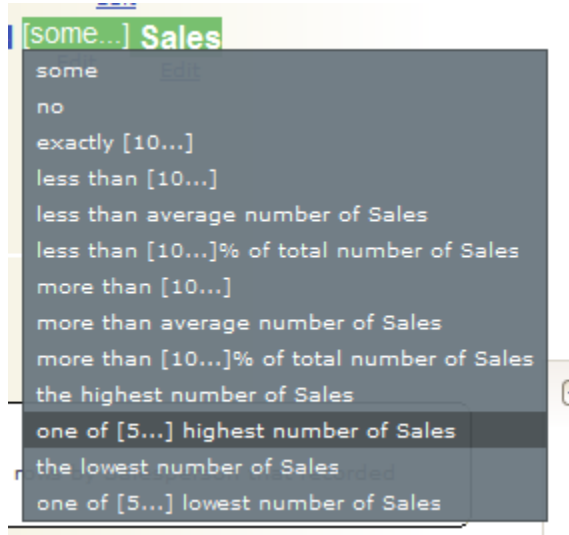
[some...] Sales

some
no
exactly [10...]
less than [10...]
less than average number of Sales
less than [10...]% of total number of Sales
more than [10...]
more than average number of Sales
more than [10...]% of total number of Sales
the highest number of Sales
one of [5...] highest number of Sales
the lowest number of Sales
one of [5...] lowest number of Sales